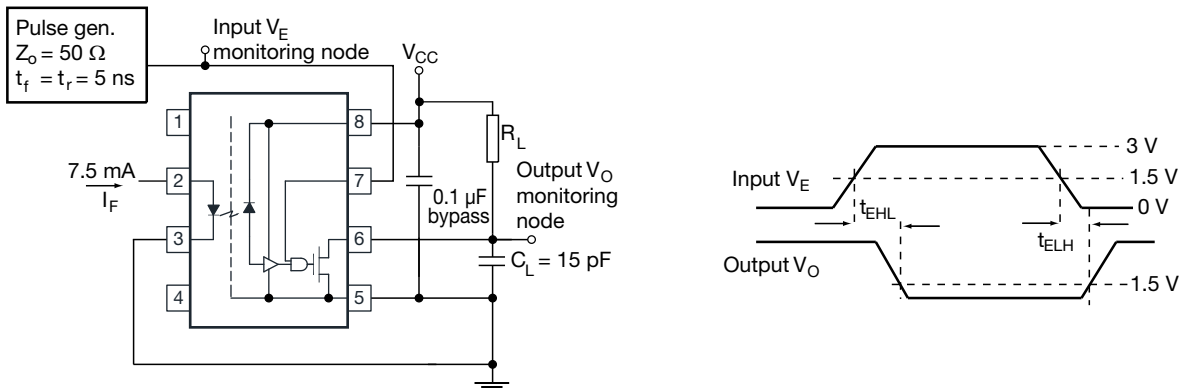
Pulse gen.
$Z_o = 50\ \Omega$
$t_f = t_r = 5$ ns

Input $V_E$
monitoring node

$V_{CC}$

1
2
3
4
8
7
6
5

7.5 mA
$I_F$

$R_L$

Output $V_O$
monitoring node

0.1 µF
bypass

$C_L = 15$ pF

Input $V_E$
3 V
1.5 V
0 V
$t_{EHL}$
$t_{ELH}$
Output $V_O$
1.5 V